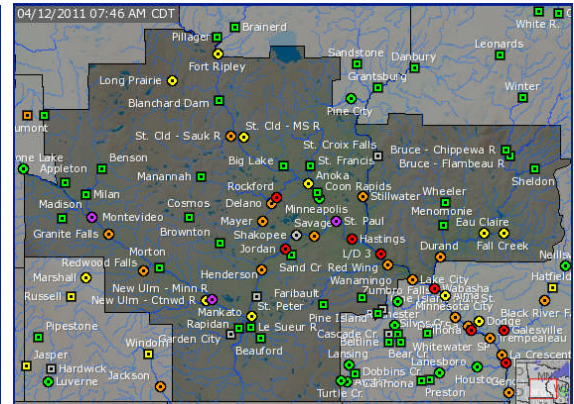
04/12/2011 07:46 AM CDT

Brainerd
Pillager
Fort Ripley
Sandstone
Danbury
Leonards
Grantsburg
Long Prairie
Winter
Blanchard Dam
Pine City
umont
St. Cld - Sauk R
St. Cld - MS R
St. Croix Falls
Bruce - Chippewa R
ne Lake
Benson
Big Lake
St. Francis
Bruce - Flambeau R
Appleton
Manannah
Anoka
Sheldon
Rockford
Coon Rapids
Milan
Delano
Stillwater
Wheeler
Madison
Cosmos
Minneapolis
Montevideo
St. Paul
Menomonie
Mayer
Savage
Eau Claire
Granite Falls
Brownton
Hastings
Shakopee
Durand
Fall Creek
Morton
Jordan
L/D 3
Redwood Falls
Sand Cr
Red Wing
Neills
Henderson
Wanamingo
Marshall
Lake City
Hatfield
Wabasha
Russell
New Ulm - Minn R
Faribault
Zumbro Falls
New Ulm - Ctnwd R
Black River Fa
St. Peter
Mankato
Pine Island
Dodge
Pipestone
Rapidan
Le Sueur R
Rochester
Galesville
Windom
Garden City
Cascade Cr
Trempealeau
Beaufort
Beltline
Bear Cr
Jasper
Lansing
Whitewater
La Crescent
Hardwick
Jackson
Lanesboro
Luverne
Dobbins Cr
Houston
Turtle Cr
Preston